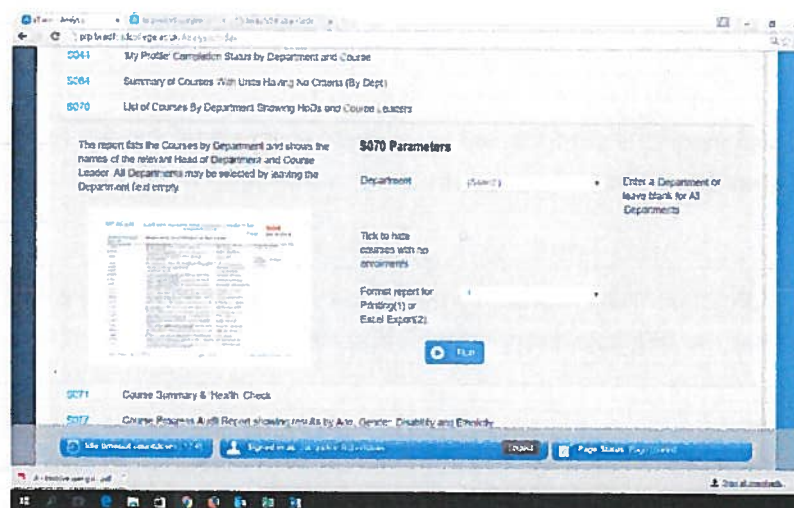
5041 'My Profile' Completion Status by Department and Course

5064 Summary of Courses With Units Having No Criteria (By Dept)

5070 List of Courses By Department Showing HoDs and Course Leaders

The report lists the Courses by Department and shows the names of the relevant Head of Department and Course Leader. All Departments may be selected by leaving the Department field empty.

5070 Parameters

Department (Select) Enter a Department or leave blank for All Departments

Tick to hide courses with no enrolments

Format report for Printing(1) or Excel Export(2)

Run

5071 Course Summary & Health Check

5072 Course Progress Audit Report showing results by Age, Gender, Disability and Ethnicity

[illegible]

Page Status

Show all downloads